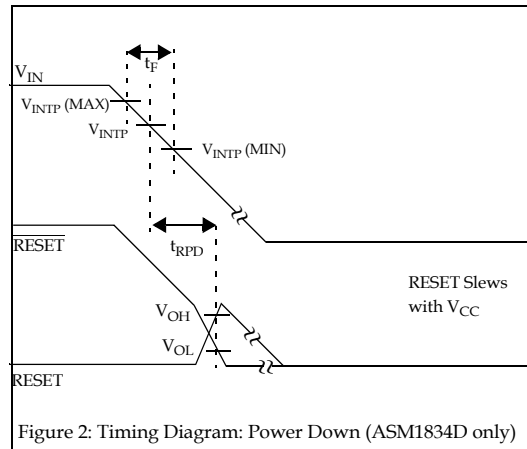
$t_F$

$V_{IN}$

$V_{INTP}$ (MAX)

$V_{INTP}$

$V_{INTP}$ (MIN)

$\overline{RESET}$

$t_{RPD}$

RESET Slews with $V_{CC}$

$V_{OH}$

$V_{OL}$

RESET

Figure 2: Timing Diagram: Power Down (ASM1834D only)